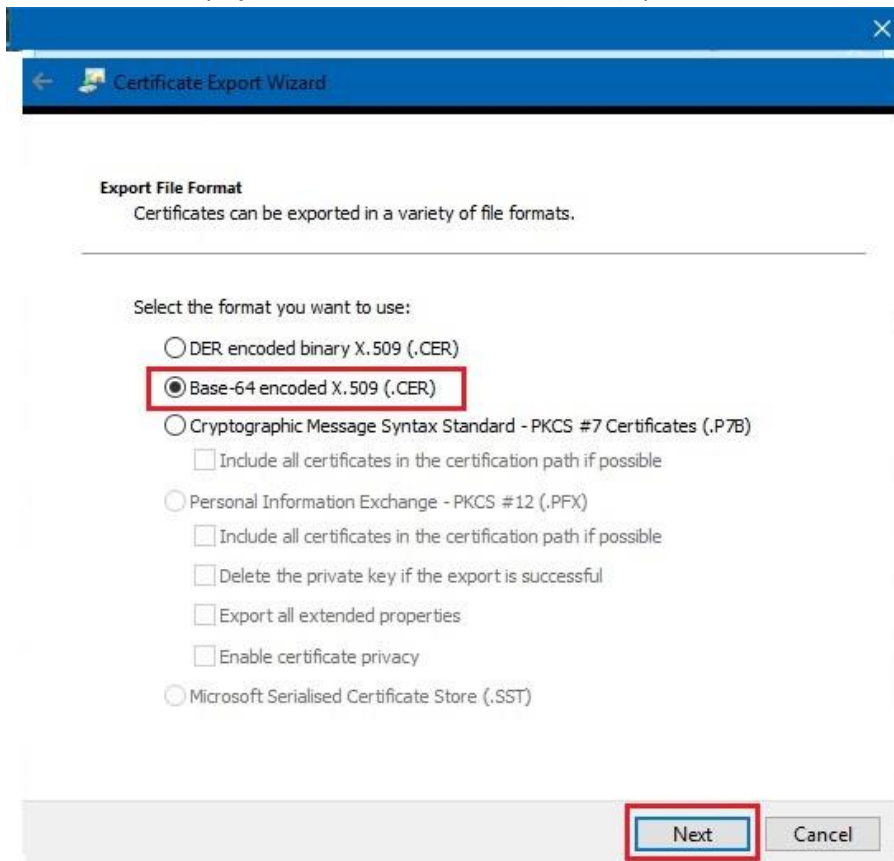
Certificate Export Wizard

Export File Format
Certificates can be exported in a variety of file formats.

Select the format you want to use:

DER encoded binary X.509 (.CER)

Base-64 encoded X.509 (.CER)

Cryptographic Message Syntax Standard - PKCS #7 Certificates (.P7B)

Include all certificates in the certification path if possible

Personal Information Exchange - PKCS #12 (.PFX)

Include all certificates in the certification path if possible

Delete the private key if the export is successful

Export all extended properties

Enable certificate privacy

Microsoft Serialised Certificate Store (.SST)

Next

Cancel